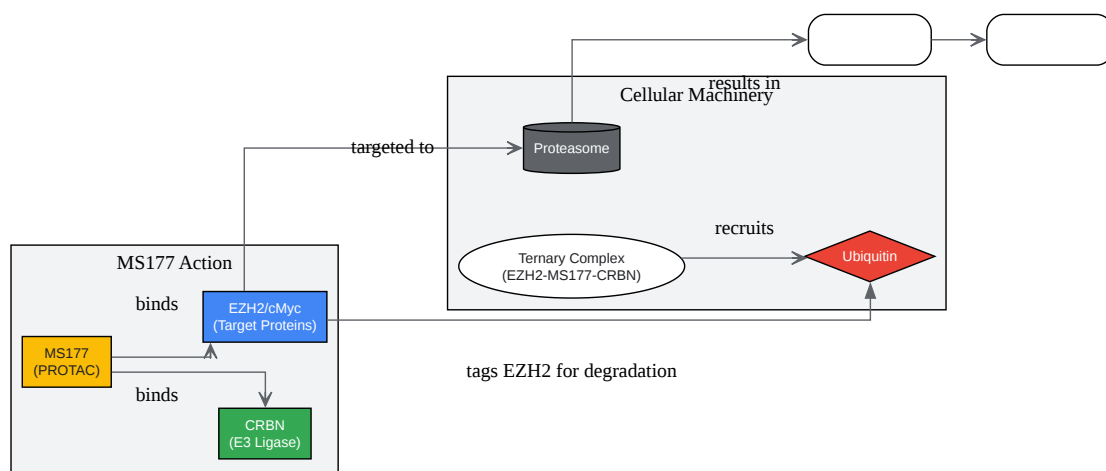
results in

Cellular Machinery

targeted to

Proteasome

recruits

Ternary Complex
(EZH2-MS177-CRBN)

Ubiquitin

MS177 Action

binds

EZH2/cMyc
(Target Proteins)

MS177
(PROTAC)

binds

CRBN
(E3 Ligase)

tags EZH2 for degradation